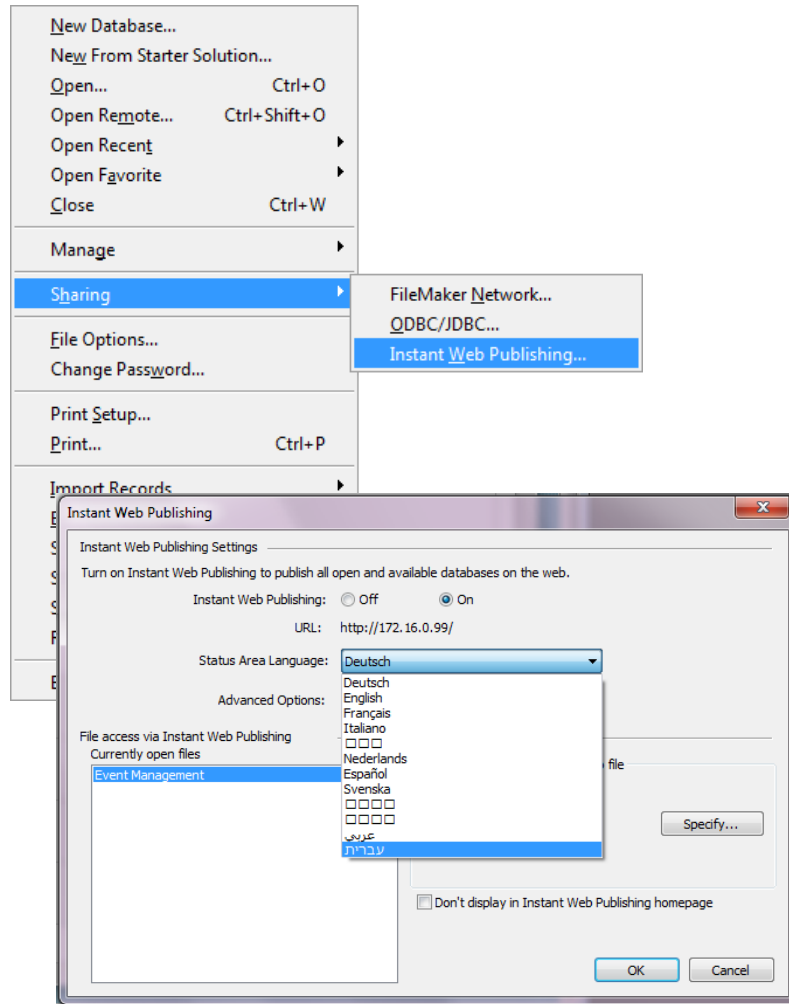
New Database...
New From Starter Solution...
Open... Ctrl+O
Open Remote... Ctrl+Shift+O
Open Recent
Open Favorite
Close Ctrl+W

Manage

Sharing

FileMaker Network...
ODBC/JDBC...
Instant Web Publishing...

File Options...
Change Password...

Print Setup...
Print... Ctrl+P

Import Records

Instant Web Publishing

Instant Web Publishing Settings

Turn on Instant Web Publishing to publish all open and available databases on the web.

Instant Web Publishing: Off On

URL: http://172.16.0.99/

Status Area Language: Deutsch

Advanced Options:

Deutsch
English
Français
Italiano
□□□
Nederlands
Español
Svenska
□□□□
□□□□
عربي
עברית

File access via Instant Web Publishing
Currently open files

Event Management

file

Specify...

Don't display in Instant Web Publishing homepage

OK Cancel